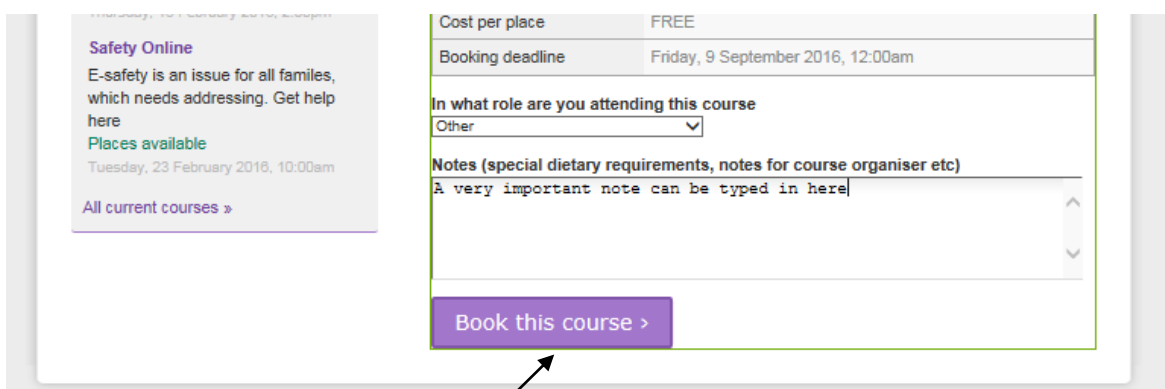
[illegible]

Safety Online

E-safety is an issue for all familes, which needs addressing. Get help here

Places available

Tuesday, 23 February 2016, 10:00am

All current courses »

| Cost per place | FREE |
|---|---|
| Booking deadline | Friday, 9 September 2016, 12:00am |

In what role are you attending this course

Other

Notes (special dietary requirements, notes for course organiser etc)

A very important note can be typed in here

Book this course ›